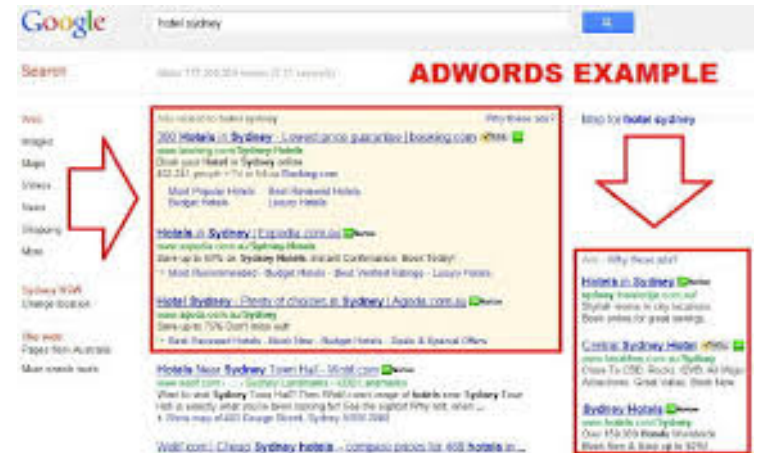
Google

hotel sydney

Search

About 117,000,000 results (0.11 seconds)

ADWORDS EXAMPLE

Web
Images
Maps
Videos
News
Shopping
More

Sydney NSW
Change location

The web
Pages from Australia

More search tools

Ads related to hotel sydney

Why these ads?

300 Hotels in Sydney - Lowest price guarantee | booking.com
www.booking.com/Sydney-Hotels
Book your Hotel in Sydney online
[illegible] people +1'd or follow Booking.com

Most Popular Hotels - Best Reviewed Hotels
Budget Hotels - Luxury Hotels

Hotels in Sydney | Expedia.com.au
www.expedia.com.au/Sydney-Hotels
Save up to 50% on Sydney Hotels. Instant Confirmation. Book Today!
Most Recommended - Budget Hotels - Best Verified Ratings - Luxury Hotels

Hotel Sydney - Plenty of choices in Sydney | Agoda.com.au
www.agoda.com.au/Sydney
Save up to 75% Don't miss out!
Best Discount Hotels - Book Now - Budget Hotels - Deals & Special Offers

Hotels Near Sydney Town Hall - Wotif.com
www.wotif.com - Sydney Landmarks - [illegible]
Want to visit Sydney Town Hall? Then Wotif.com's range of hotels near Sydney Town Hall is exactly what you've been looking for! See the sights! Why not, when ...
Show map of 483 George Street, Sydney NSW 2000

Wotif.com | Cheap Sydney Hotels - compare prices for 400 hotels in ...

Map for hotel sydney

Ads - Why these ads?

Hotels in Sydney
sydney.travelodge.com.au
Stylish rooms in city locations.
Book online for great savings.

Central Sydney Hotel
www.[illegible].com
Close To CBD, Rocks, ICVB, All Major Attractions. Great Value. Book Now

Sydney Hotels
www.hotels.com/Sydney
Over 150,000 Hotels Worldwide
Book Now & Save up to 50%!